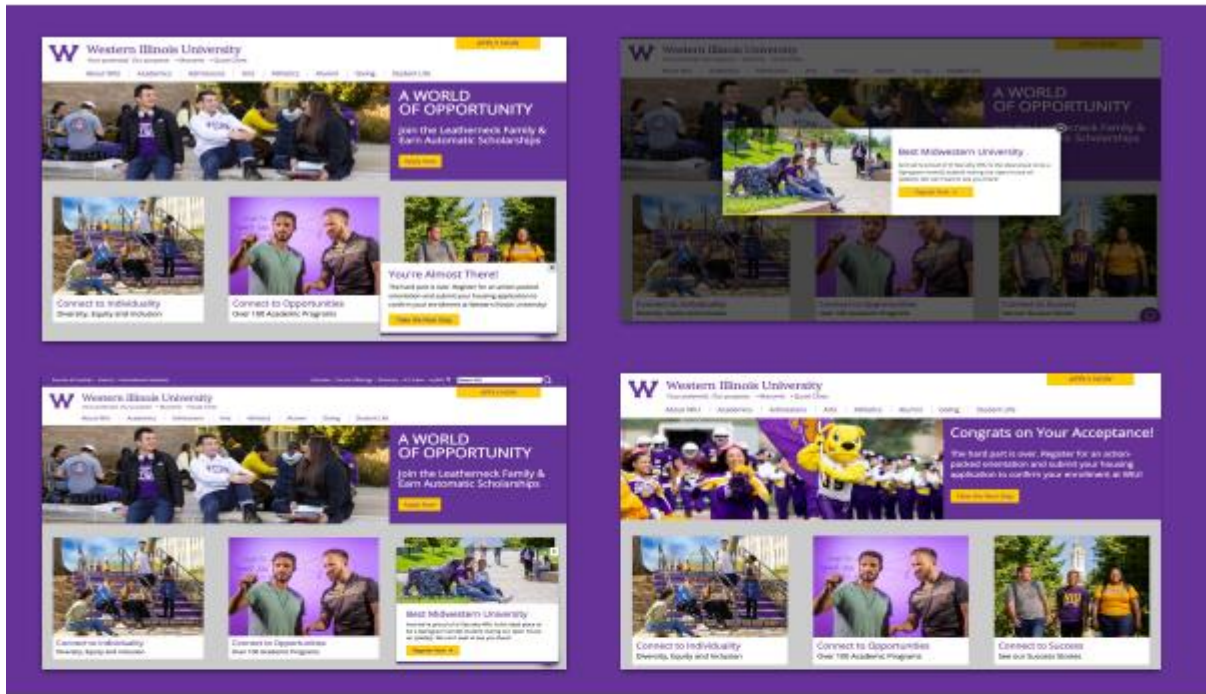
Western Illinois University

APPLY NOW

About WIU | Academics | Admissions | Arts | Athletics | Alumni | Giving | Student Life

A WORLD OF OPPORTUNITY

Join the Leatherneck Family & Earn Automatic Scholarships

Apply Now

Connect to Individuality
Diversity, Equity and Inclusion

Connect to Opportunities
Over 100 Academic Programs

You're Almost There!

The hard part is over. Register for an action-packed orientation and submit your housing application to confirm your enrollment at Western Illinois University!

Take the Next Step

Western Illinois University

A WORLD OF OPPORTUNITY

Best Midwestern University

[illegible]

Register Now

Connect to Individuality

Connect to Opportunities

Connect to Success

Western Illinois University

APPLY NOW

A WORLD OF OPPORTUNITY

Join the Leatherneck Family & Earn Automatic Scholarships

Apply Now

Connect to Individuality
Diversity, Equity and Inclusion

Connect to Opportunities
Over 100 Academic Programs

Best Midwestern University

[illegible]

Register Now

Western Illinois University

APPLY NOW

About WIU | Academics | Admissions | Arts | Athletics | Alumni | Giving | Student Life

Congrats on Your Acceptance!

The hard part is over. Register for an action-packed orientation and submit your housing application to confirm your enrollment at WIU!

Take the Next Step

Connect to Individuality
Diversity, Equity and Inclusion

Connect to Opportunities
Over 100 Academic Programs

Connect to Success
See our Success Stories